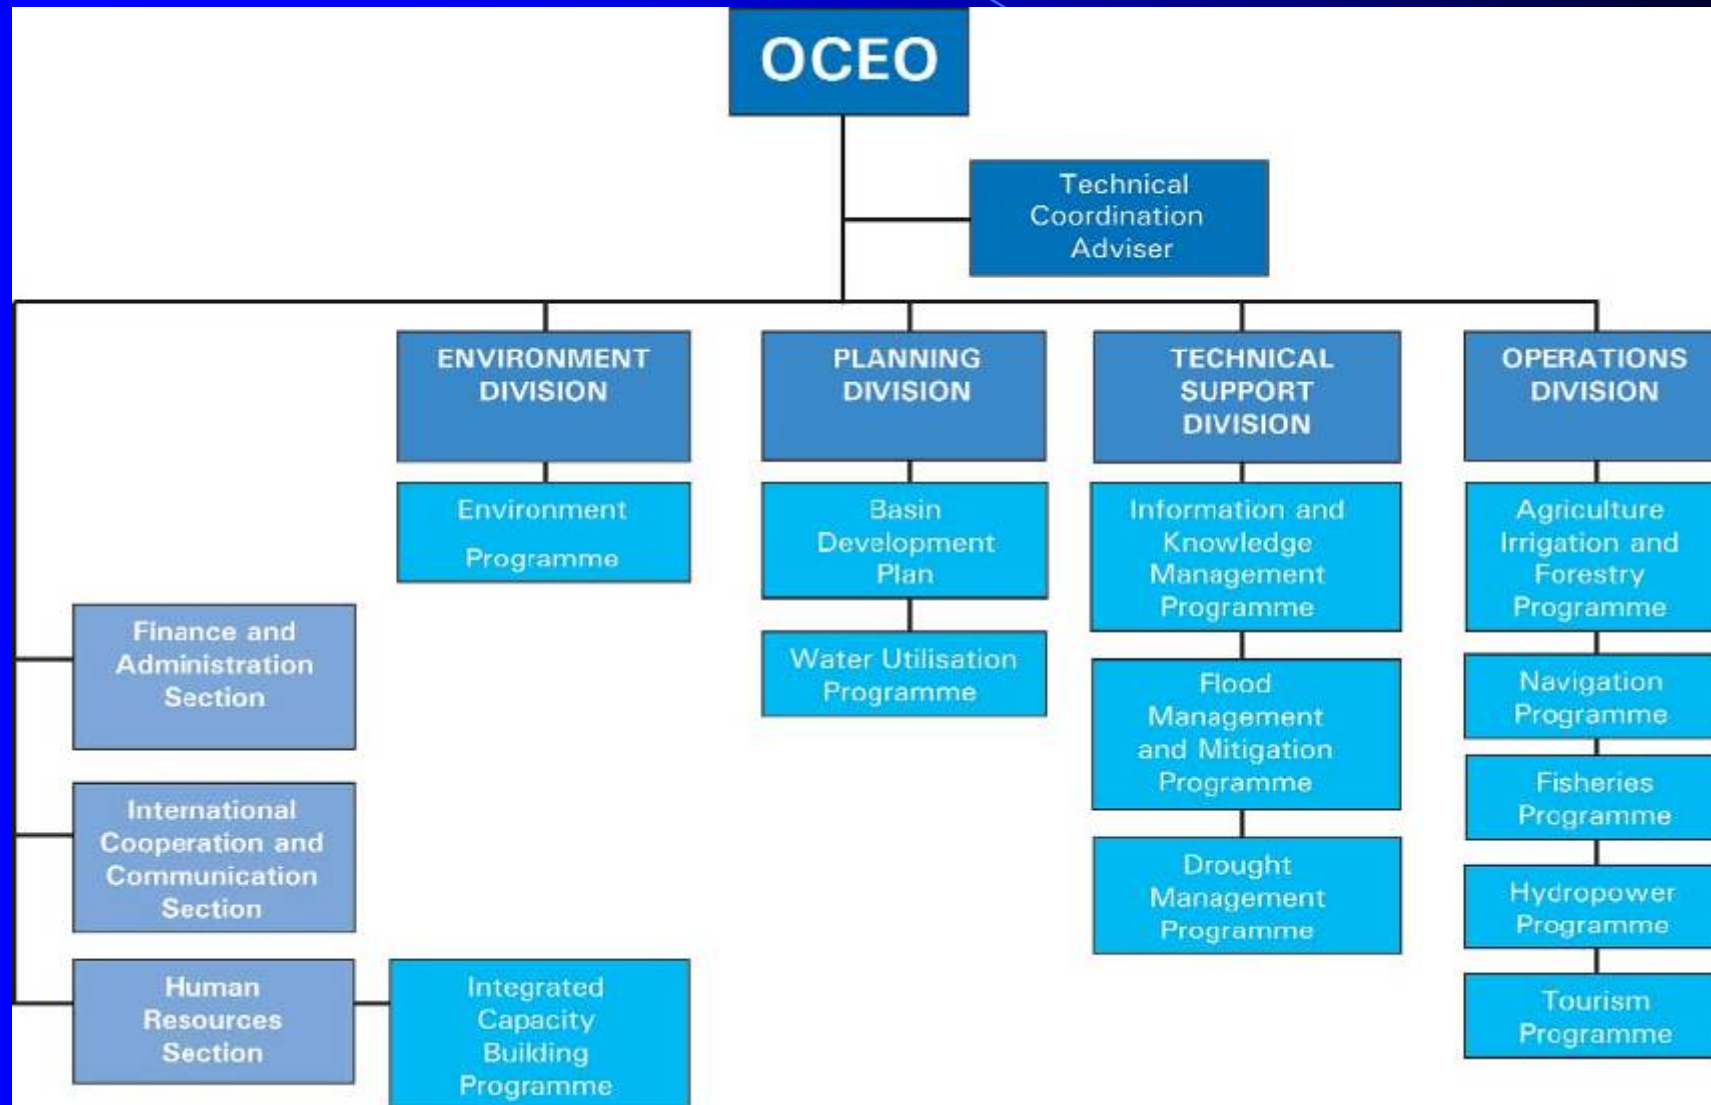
OCEO

Technical Coordination Adviser

ENVIRONMENT DIVISION

Environment Programme

PLANNING DIVISION

Basin Development Plan

Water Utilisation Programme

TECHNICAL SUPPORT DIVISION

Information and Knowledge Management Programme

Flood Management and Mitigation Programme

Drought Management Programme

OPERATIONS DIVISION

Agriculture Irrigation and Forestry Programme

Navigation Programme

Fisheries Programme

Hydropower Programme

Tourism Programme

Finance and Administration Section

International Cooperation and Communication Section

Human Resources Section

Integrated Capacity Building Programme